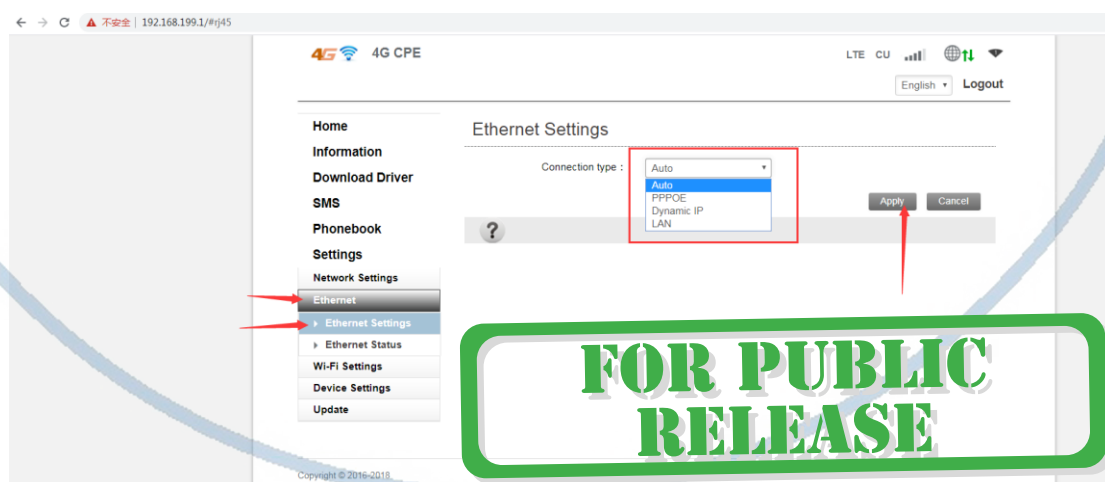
不安全 | 192.168.199.1/#rj45

4G 4G CPE

LTE CU

English Logout

Home
Information
Download Driver
SMS
Phonebook
Settings
Network Settings
Ethernet
Ethernet Settings
Ethernet Status
Wi-Fi Settings
Device Settings
Update

Ethernet Settings

Connection type : Auto

Auto
PPPOE
Dynamic IP
LAN

Apply Cancel

?

FOR PUBLIC RELEASE

Copyright © 2016-2018